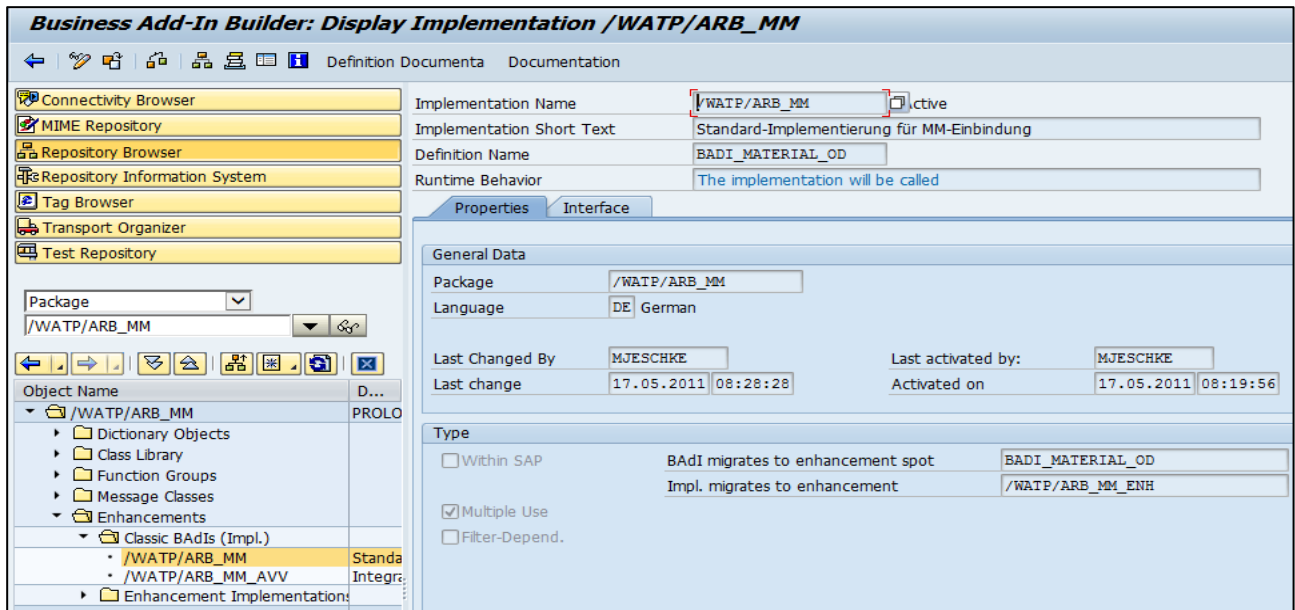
Business Add-In Builder: Display Implementation /WATP/ARB_MM

Definition Documenta Documentation

Connectivity Browser
MIME Repository
Repository Browser
Repository Information System
Tag Browser
Transport Organizer
Test Repository

Package
/WATP/ARB_MM

| Object Name | D... |
|---|---|
| /WATP/ARB_MM | PROLO |
| Dictionary Objects | |
| Class Library | |
| Function Groups | |
| Message Classes | |
| Enhancements | |
| Classic BAdIs (Impl.) | |
| /WATP/ARB_MM | Standa |
| /WATP/ARB_MM_AVV | Integra |
| Enhancement Implementations | |

Implementation Name /WATP/ARB_MM ctive
Implementation Short Text Standard-Implementierung für MM-Einbindung
Definition Name BADI_MATERIAL_OD
Runtime Behavior The implementation will be called

Properties Interface

General Data
Package /WATP/ARB_MM
Language DE German

Last Changed By MJESCHKE
Last change 17.05.2011 08:28:28
Last activated by: MJESCHKE
Activated on 17.05.2011 08:19:56

Type
Within SAP
BAdI migrates to enhancement spot BADI_MATERIAL_OD
Impl. migrates to enhancement /WATP/ARB_MM_ENH
Multiple Use
Filter-Depend.